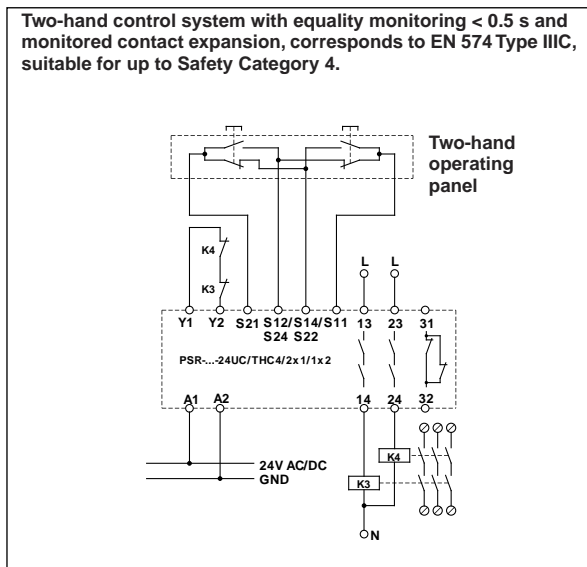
Two-hand control system with equality monitoring < 0.5 s and monitored contact expansion, corresponds to EN 574 Type IIIC, suitable for up to Safety Category 4.

Two-hand operating panel

K4

K3

L

L

Y1 Y2 S21 S12/ S14/ S11 13 23 31

S24 S22

PSR-...-24UC/THC4/2x1/1x2

A1 A2 14 24 32

K4

K3

24V AC/DC

GND

N